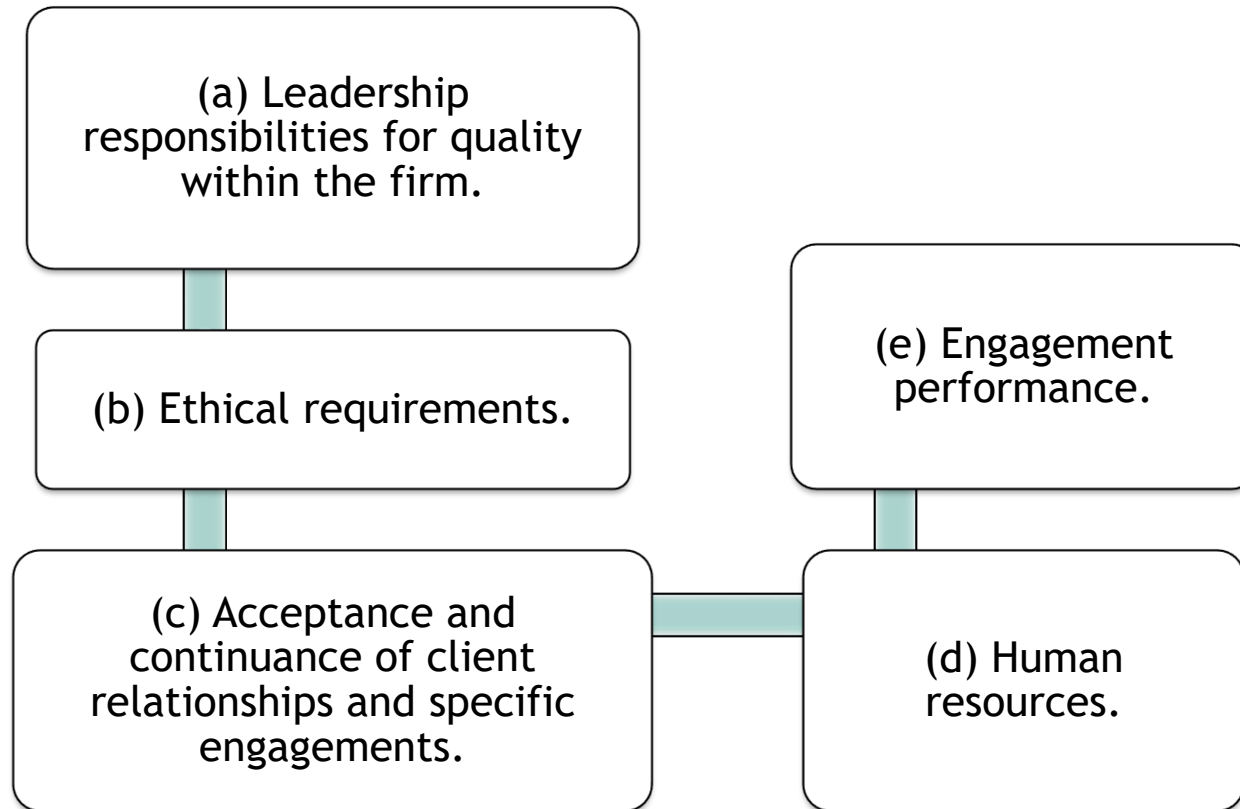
(a) Leadership responsibilities for quality within the firm.

(b) Ethical requirements.

(c) Acceptance and continuance of client relationships and specific engagements.

(d) Human resources.

(e) Engagement performance.